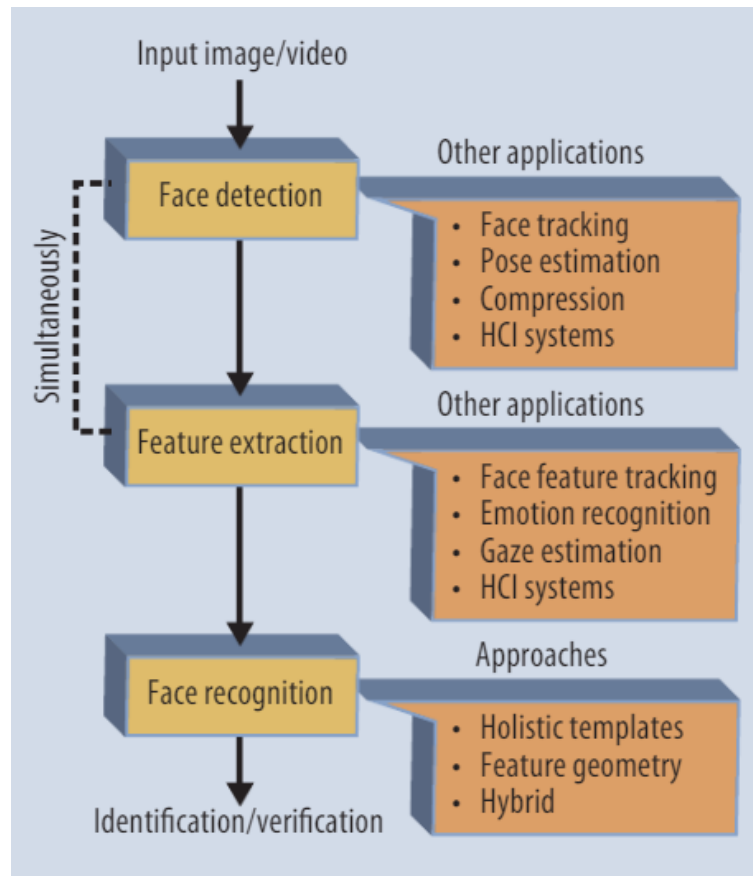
Input image/video

Face detection

Other applications

- Face tracking
- Pose estimation
- Compression
- HCI systems

Simultaneously

Feature extraction

Other applications

- Face feature tracking
- Emotion recognition
- Gaze estimation
- HCI systems

Face recognition

Approaches

- Holistic templates
- Feature geometry
- Hybrid

Identification/verification